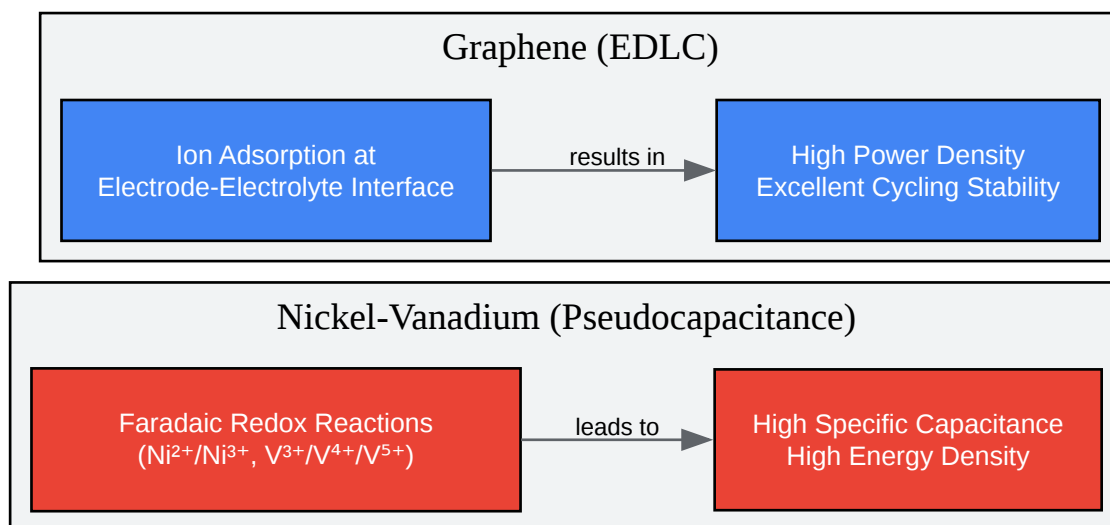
Graphene (EDLC)

Ion Adsorption at
Electrode-Electrolyte Interface

results in

High Power Density
Excellent Cycling Stability

Nickel-Vanadium (Pseudocapacitance)

Faradaic Redox Reactions
($Ni^{2+}/Ni^{3+}$, $V^{3+}/V^{4+}/V^{5+}$)

leads to

High Specific Capacitance
High Energy Density